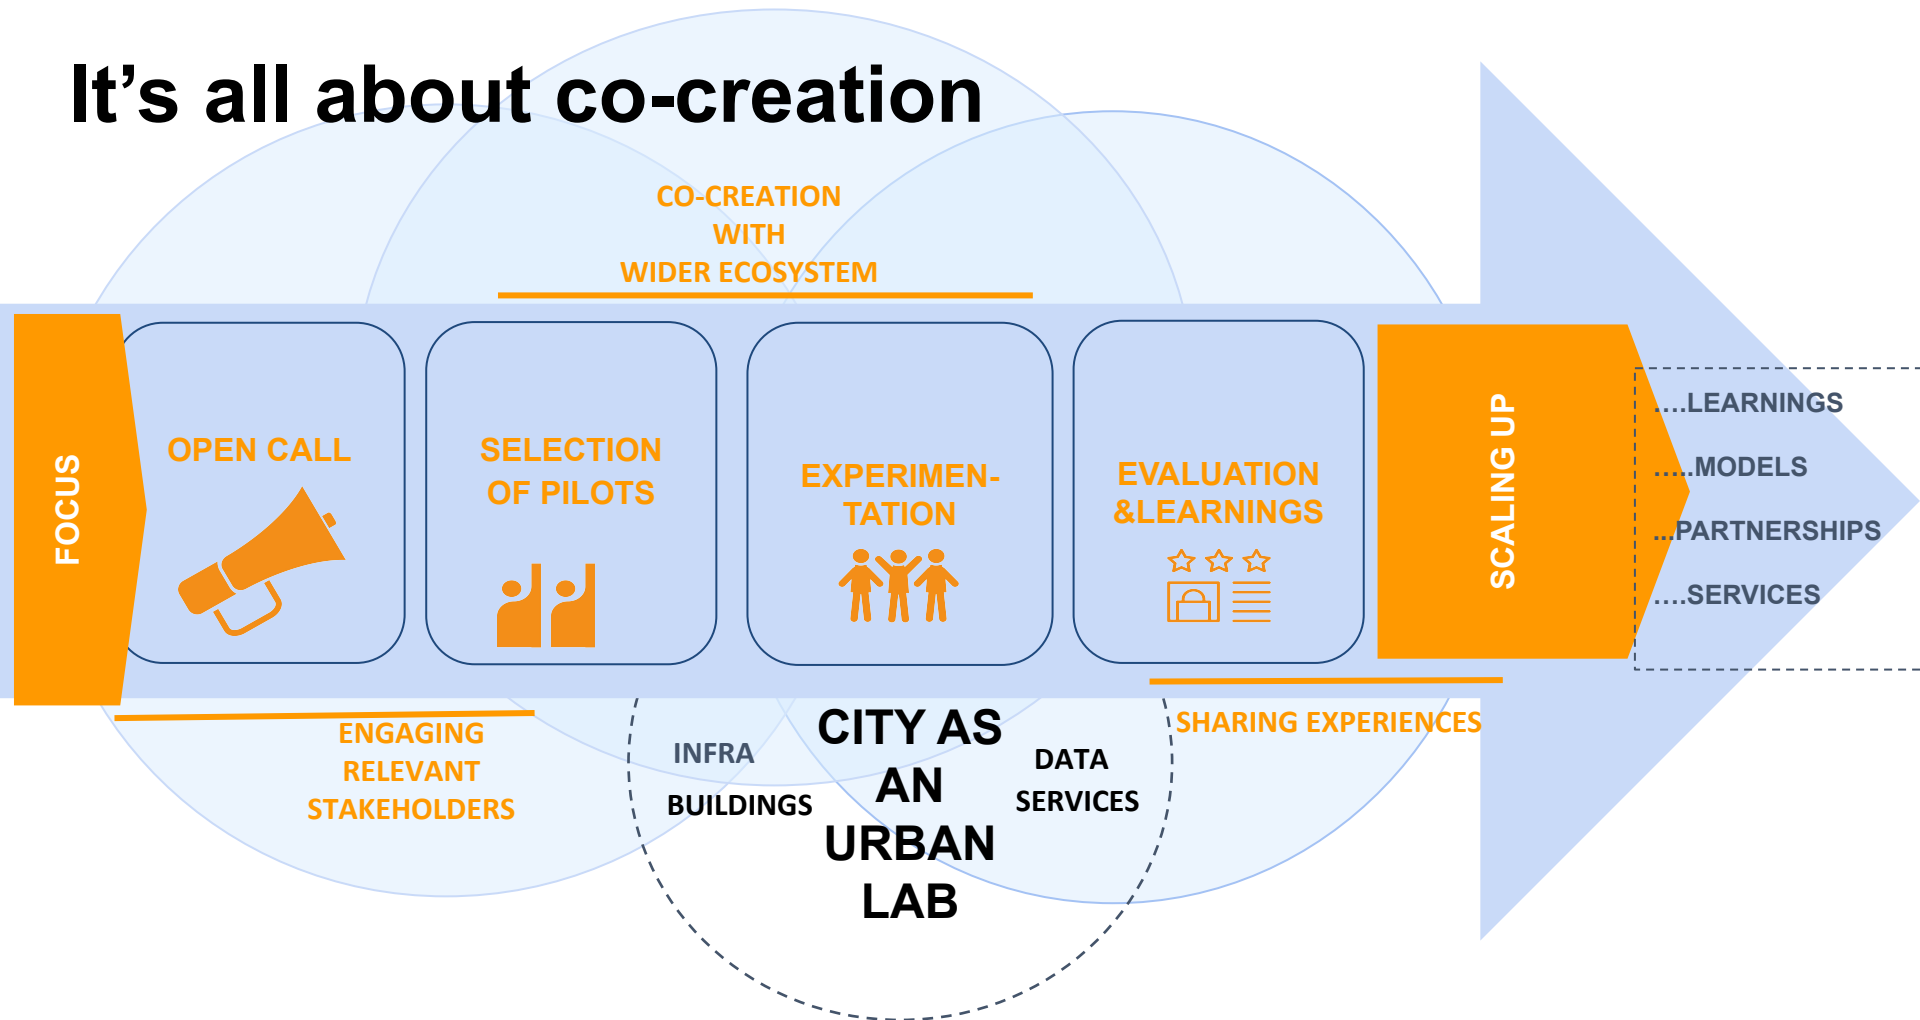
It’s all about co-creation

CO-CREATION
WITH
WIDER ECOSYSTEM

FOCUS

OPEN CALL

SELECTION OF PILOTS

EXPERIMEN-TATION

EVALUATION &LEARNINGS

SCALING UP

....LEARNINGS

.....MODELS

...PARTNERSHIPS

....SERVICES

ENGAGING RELEVANT STAKEHOLDERS

INFRA

BUILDINGS

CITY AS AN URBAN LAB

DATA

SERVICES

SHARING EXPERIENCES